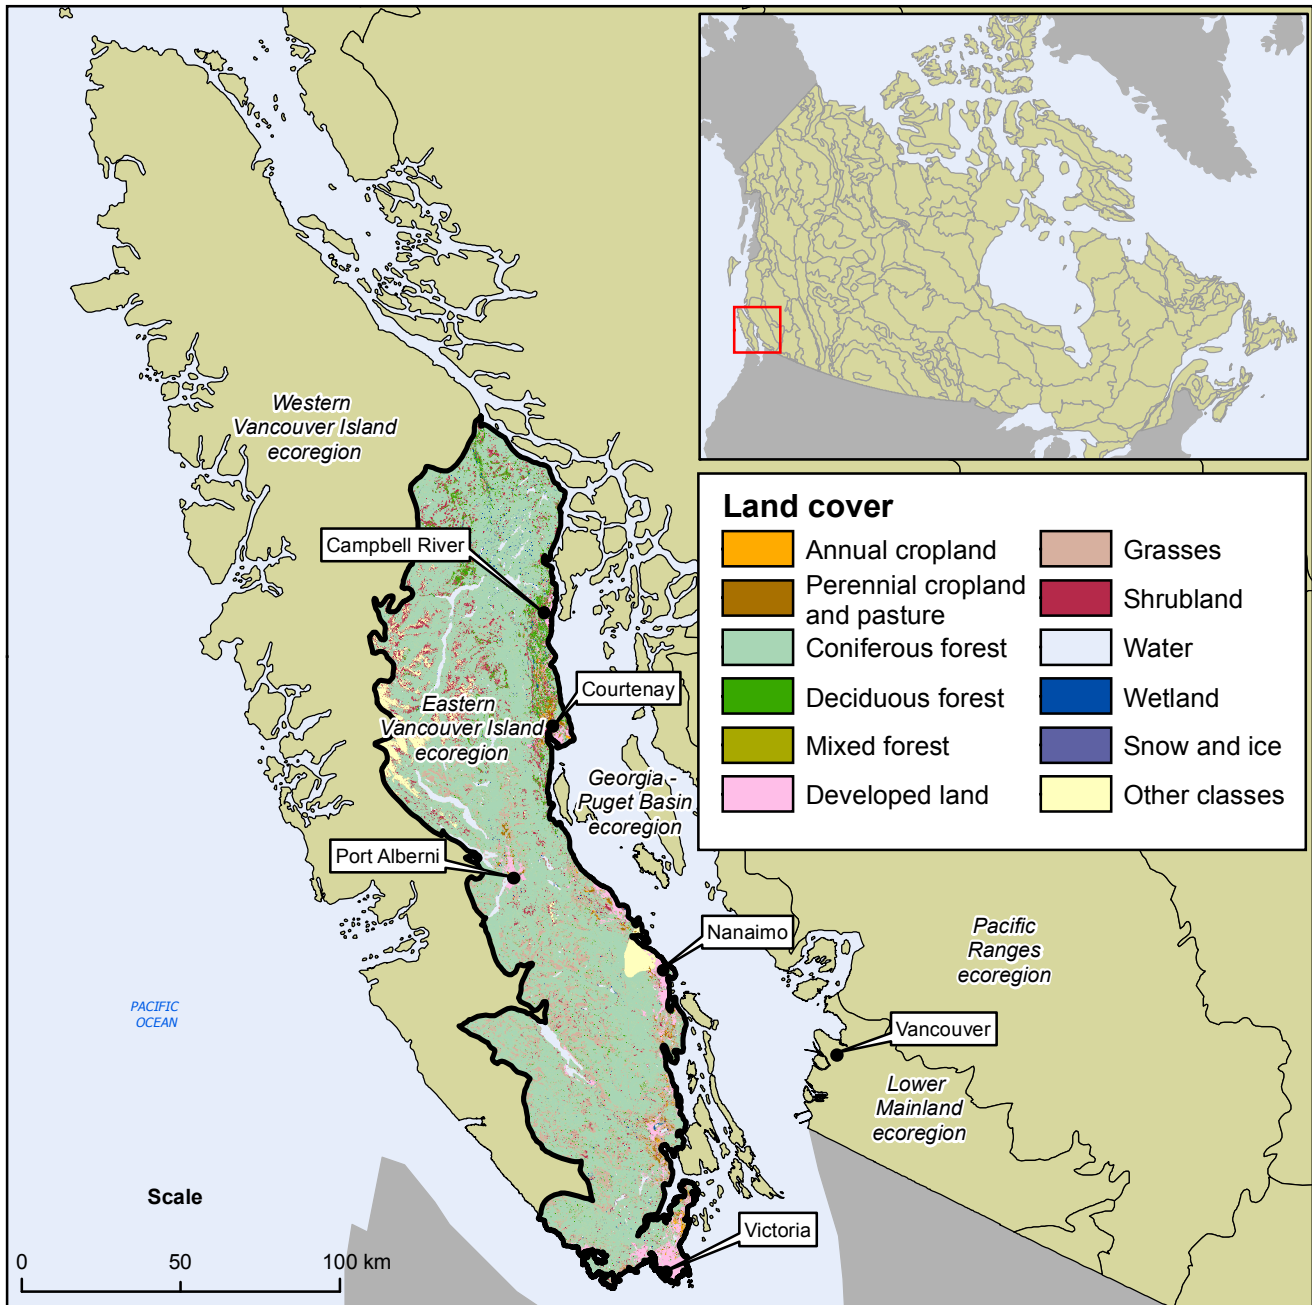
Western Vancouver Island ecoregion

Campbell River

Courtenay

Eastern Vancouver Island ecoregion

Georgia-Puget Basin ecoregion

Port Alberni

Nanaimo

Pacific Ranges ecoregion

Vancouver

Lower Mainland ecoregion

Victoria

PACIFIC OCEAN

Land cover

| | | | |
|---|---|---|---|
| | Annual cropland | | Grasses |
| | Perennial cropland and pasture | | Shrubland |
| | Coniferous forest | | Water |
| | Deciduous forest | | Wetland |
| | Mixed forest | | Snow and ice |
| | Developed land | | Other classes |

Scale

0 50 100 km